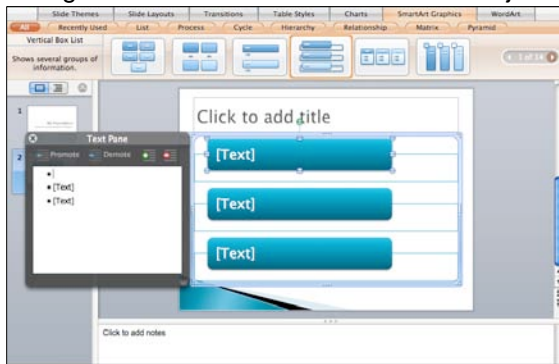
Slide Themes
Slide Layouts
Transitions
Table Styles
Charts
SmartArt Graphics
WordArt
All
Recently Used
List
Process
Cycle
Hierarchy
Relationship
Matrix
Pyramid
Vertical Box List
Shows several groups of information.
1 of 14

1
2

Text Pane
Promote
Demote
•
• [Text]
• [Text]

Click to add title
[Text]
[Text]
[Text]

Click to add notes